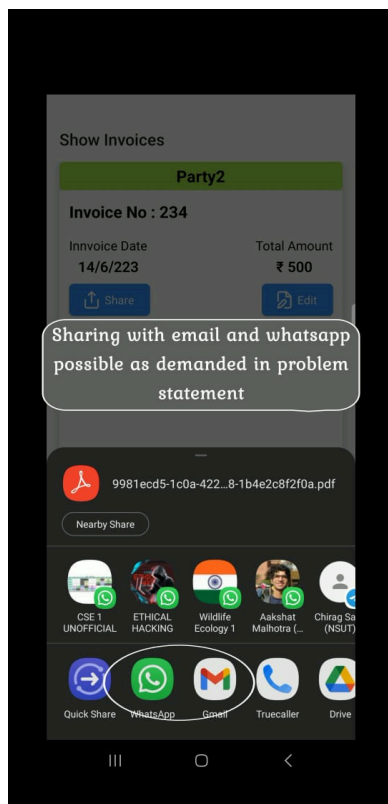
Show Invoices

Party2

Invoice No : 234

Innvoice Date
14/6/223

Total Amount
₹ 500

Share

Edit

Sharing with email and whatsapp possible as demanded in problem statement

9981ecd5-1c0a-422...8-1b4e2c8f2f0a.pdf

Nearby Share

CSE 1 UNOFFICIAL

ETHICAL HACKING

Wildlife Ecology 1

Aakshat Malhotra (...

Chirag Sa (NSUT)

Quick Share

WhatsApp

Gmail

Truecaller

Drive